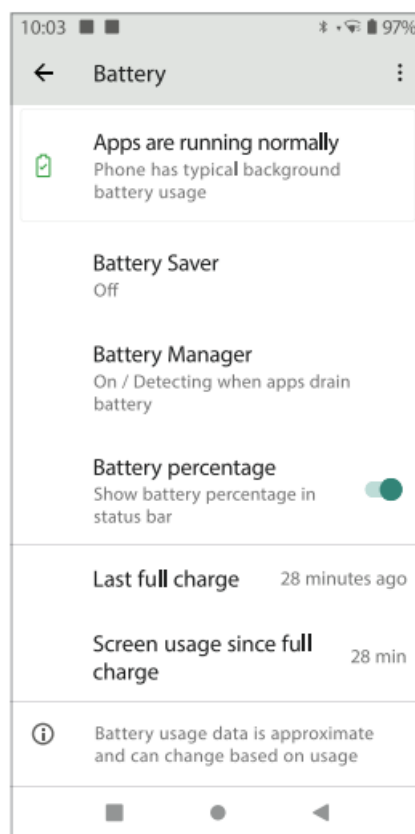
10:03 97%

Battery

Apps are running normally
Phone has typical background battery usage

Battery Saver
Off

Battery Manager
On / Detecting when apps drain battery

Battery percentage
Show battery percentage in status bar

Last full charge 28 minutes ago

Screen usage since full charge 28 min

Battery usage data is approximate and can change based on usage